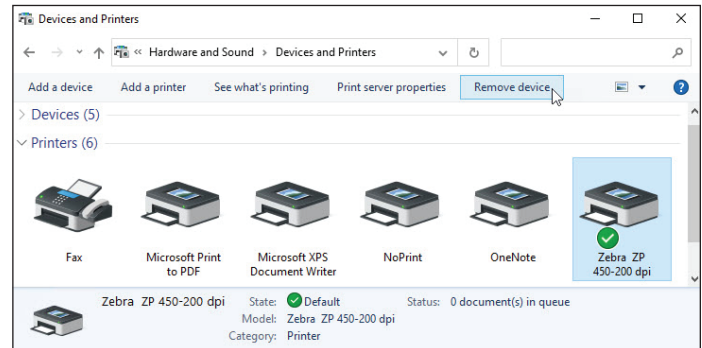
Devices and Printers

« Hardware and Sound > Devices and Printers

Add a device   Add a printer   See what's printing   Print server properties   Remove device

> Devices (5)

Printers (6)

Fax

Microsoft Print to PDF

Microsoft XPS Document Writer

NoPrint

OneNote

Zebra ZP 450-200 dpi

Zebra ZP 450-200 dpi   State: Default   Status: 0 document(s) in queue
Model: Zebra ZP 450-200 dpi
Category: Printer